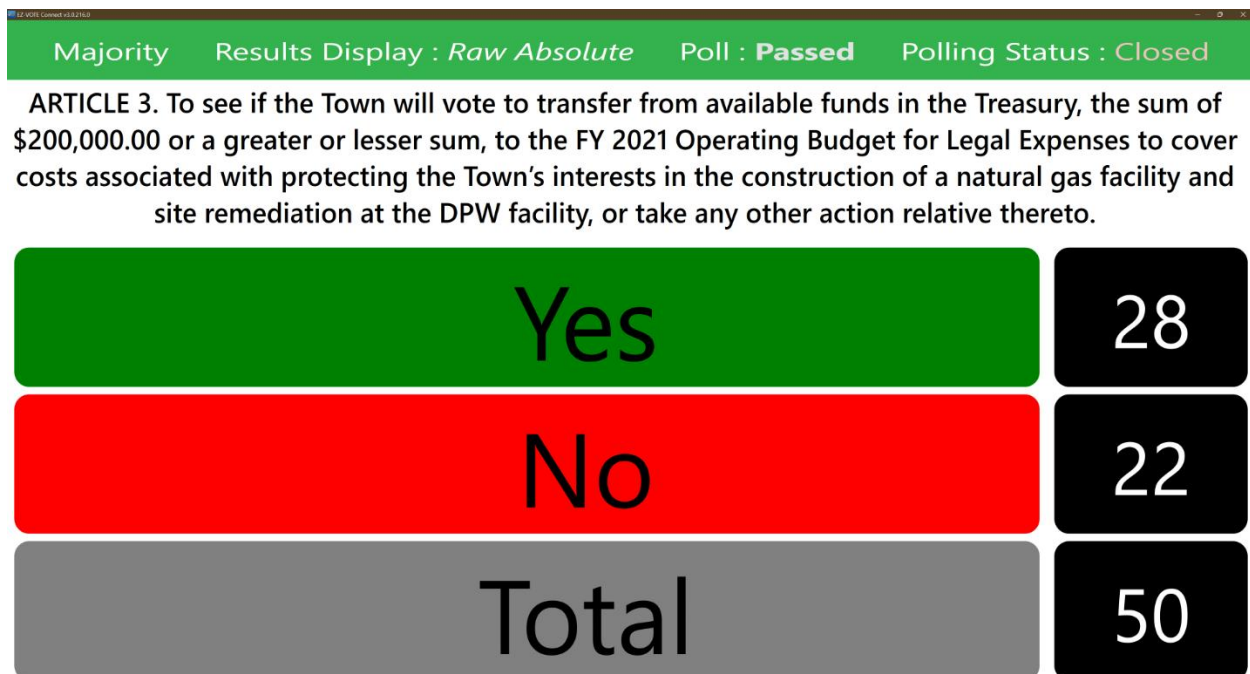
EZ-VOTE Connect v3.0.216.0

Majority Results Display : *Raw Absolute* Poll : **Passed** Polling Status : Closed

ARTICLE 3. To see if the Town will vote to transfer from available funds in the Treasury, the sum of \$200,000.00 or a greater or lesser sum, to the FY 2021 Operating Budget for Legal Expenses to cover costs associated with protecting the Town's interests in the construction of a natural gas facility and site remediation at the DPW facility, or take any other action relative thereto.

Yes 28

No 22

Total 50